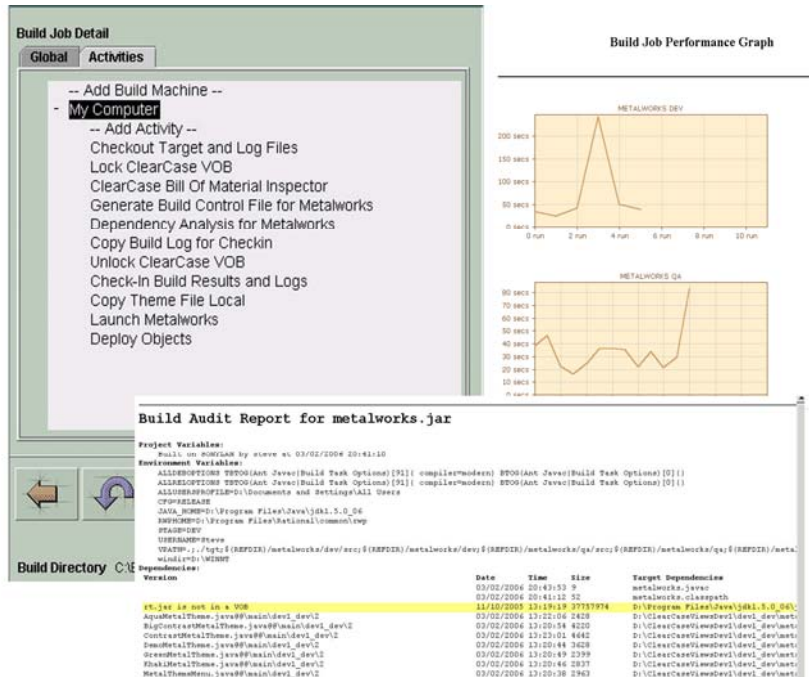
Build Job Detail

Global | Activities

-- Add Build Machine --
- My Computer
-- Add Activity --
Checkout Target and Log Files
Lock ClearCase VOB
ClearCase Bill Of Material Inspector
Generate Build Control File for Metalworks
Dependency Analysis for Metalworks
Copy Build Log for Checkin
Unlock ClearCase VOB
Check-In Build Results and Logs
Copy Theme File Local
Launch Metalworks
Deploy Objects

Build Directory C:\

Build Job Performance Graph

METALWORKS DEV

200 secs
150 secs
100 secs
50 secs
0 secs
0 run 2 run 4 run 6 run 8 run 10 run

METALWORKS QA

90 secs
80 secs
70 secs
60 secs
50 secs
40 secs
30 secs
20 secs
10 secs
0 secs

Build Audit Report for metalworks.jar

Project Variables:
Built on SOMYLAN by steve at 03/02/2006 20:41:10
Environment Variables:
ALLDEBOPTIONS TSTOG(Ant Javac|Build Task Options)[91]( compiler=modern) BTOG(Ant Javac|Build Task Options)[0]()
ALLRELOPTIONS TSTOG(Ant Javac|Build Task Options)[91]( compiler=modern) BTOG(Ant Javac|Build Task Options)[0]()
ALLUSERSPROFILE=D:\Documents and Settings\All Users
CFG=RELEASE
JAVA_HOME=D:\Program Files\Java\jdk1.5.0_06
RNEHOME=D:\Program Files\Rational\common\rwp
STAGE=DEV
USERNAME=Steve
VPATH=.;./tgt;$(REFDIR)/metalworks/dev/src;$(REFDIR)/metalworks/dev;$(REFDIR)/metalworks/qa/src;$(REFDIR)/metalworks/qa;$(REFDIR)/metal
windir=D:\WINNT
Dependencies:

| Version | Date | Time | Size | Target Dependencies |
|---|---|---|---|---|
| | 03/02/2006 | 20:43:53 | 9 | metalworks.javac |
| | 03/02/2006 | 20:41:12 | 52 | metalworks.classpath |
| rt.jar is not in a VOB | 11/10/2005 | 13:19:19 | 37757974 | D:\Program Files\Java\jdk1.5.0_06\ |
| AquaMetalTheme.java@@\main\dev1_dev\2 | 03/02/2006 | 13:22:06 | 2428 | D:\ClearCaseViewsDev1\dev1_dev\met |
| BigContrastMetalTheme.java@@\main\dev1_dev\2 | 03/02/2006 | 13:20:58 | 4220 | D:\ClearCaseViewsDev1\dev1_dev\met |
| ContrastMetalTheme.java@@\main\dev1_dev\2 | 03/02/2006 | 13:20:54 | 4642 | D:\ClearCaseViewsDev1\dev1_dev\met |
| DemoMetalTheme.java@@\main\dev1_dev\2 | 03/02/2006 | 13:20:44 | 3628 | D:\ClearCaseViewsDev1\dev1_dev\met |
| GreenMetalTheme.java@@\main\dev1_dev\2 | 03/02/2006 | 13:20:49 | 2399 | D:\ClearCaseViewsDev1\dev1_dev\met |
| KhakiMetalTheme.java@@\main\dev1_dev\2 | 03/02/2006 | 13:20:46 | 2837 | D:\ClearCaseViewsDev1\dev1_dev\met |
| MetalThemeMenu.java@@\main\dev1_dev\2 | 03/02/2006 | 13:20:38 | 2963 | D:\ClearCaseViewsDev1\dev1_dev\met |